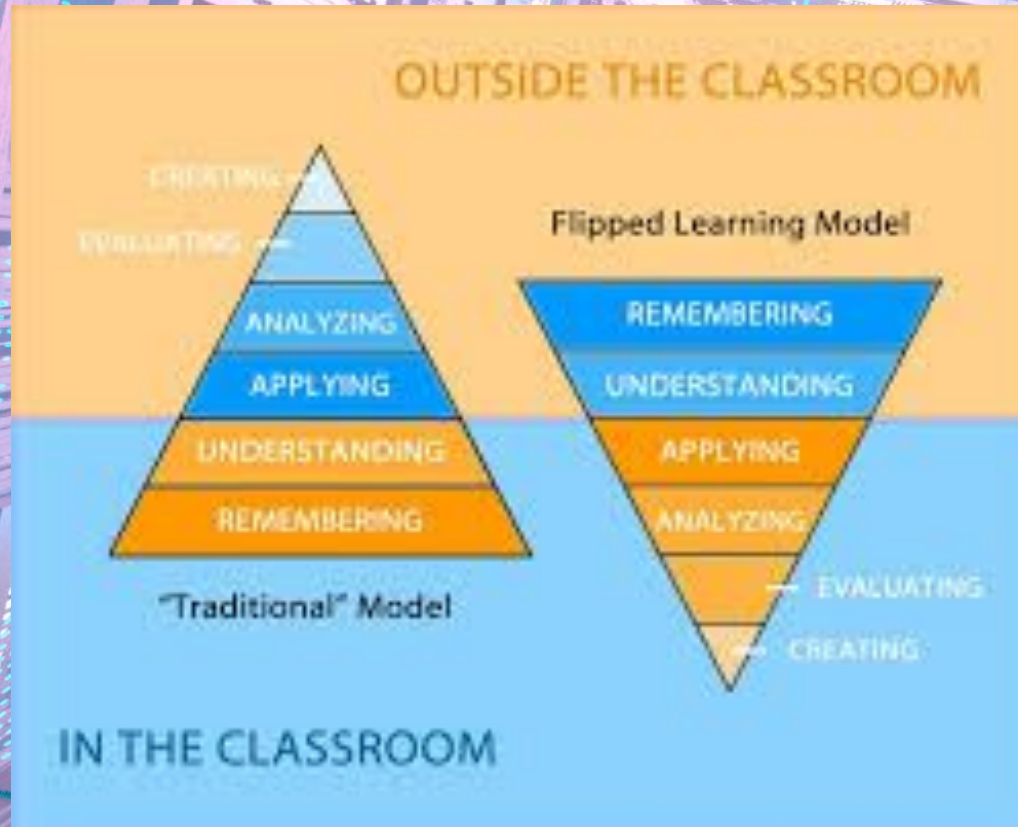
OUTSIDE THE CLASSROOM

CREATING

EVALUATING

ANALYZING

APPLYING

UNDERSTANDING

REMEMBERING

"Traditional" Model

Flipped Learning Model

REMEMBERING

UNDERSTANDING

APPLYING

ANALYZING

EVALUATING

CREATING

IN THE CLASSROOM